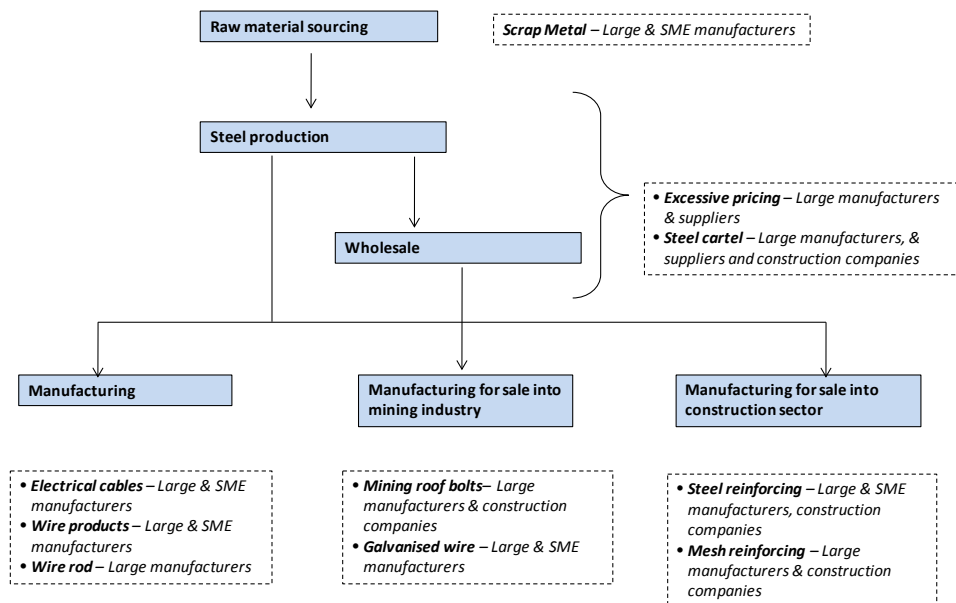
Raw material sourcing

Scrap Metal – Large & SME manufacturers

Steel production

Wholesale

• Excessive pricing – Large manufacturers & suppliers
• Steel cartel – Large manufacturers, & suppliers and construction companies

Manufacturing

Manufacturing for sale into mining industry

Manufacturing for sale into construction sector

• Electrical cables – Large & SME manufacturers
• Wire products – Large & SME manufacturers
• Wire rod – Large manufacturers

• Mining roof bolts– Large manufacturers & construction companies
• Galvanised wire – Large & SME manufacturers

• Steel reinforcing – Large & SME manufacturers, construction companies
• Mesh reinforcing – Large manufacturers & construction companies